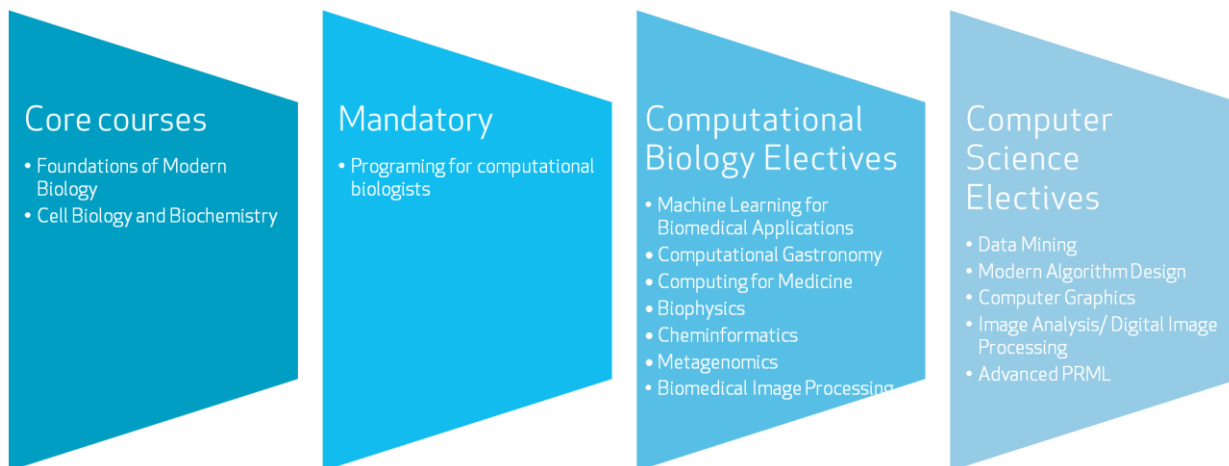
Core courses

- Foundations of Modern Biology
- Cell Biology and Biochemistry

Mandatory

- Programing for computational biologists

Computational Biology Electives

- Machine Learning for Biomedical Applications
- Computational Gastronomy
- Computing for Medicine
- Biophysics
- Cheminformatics
- Metagenomics
- Biomedical Image Processing

Computer Science Electives

- Data Mining
- Modern Algorithm Design
- Computer Graphics
- Image Analysis/ Digital Image Processing
- Advanced PRML